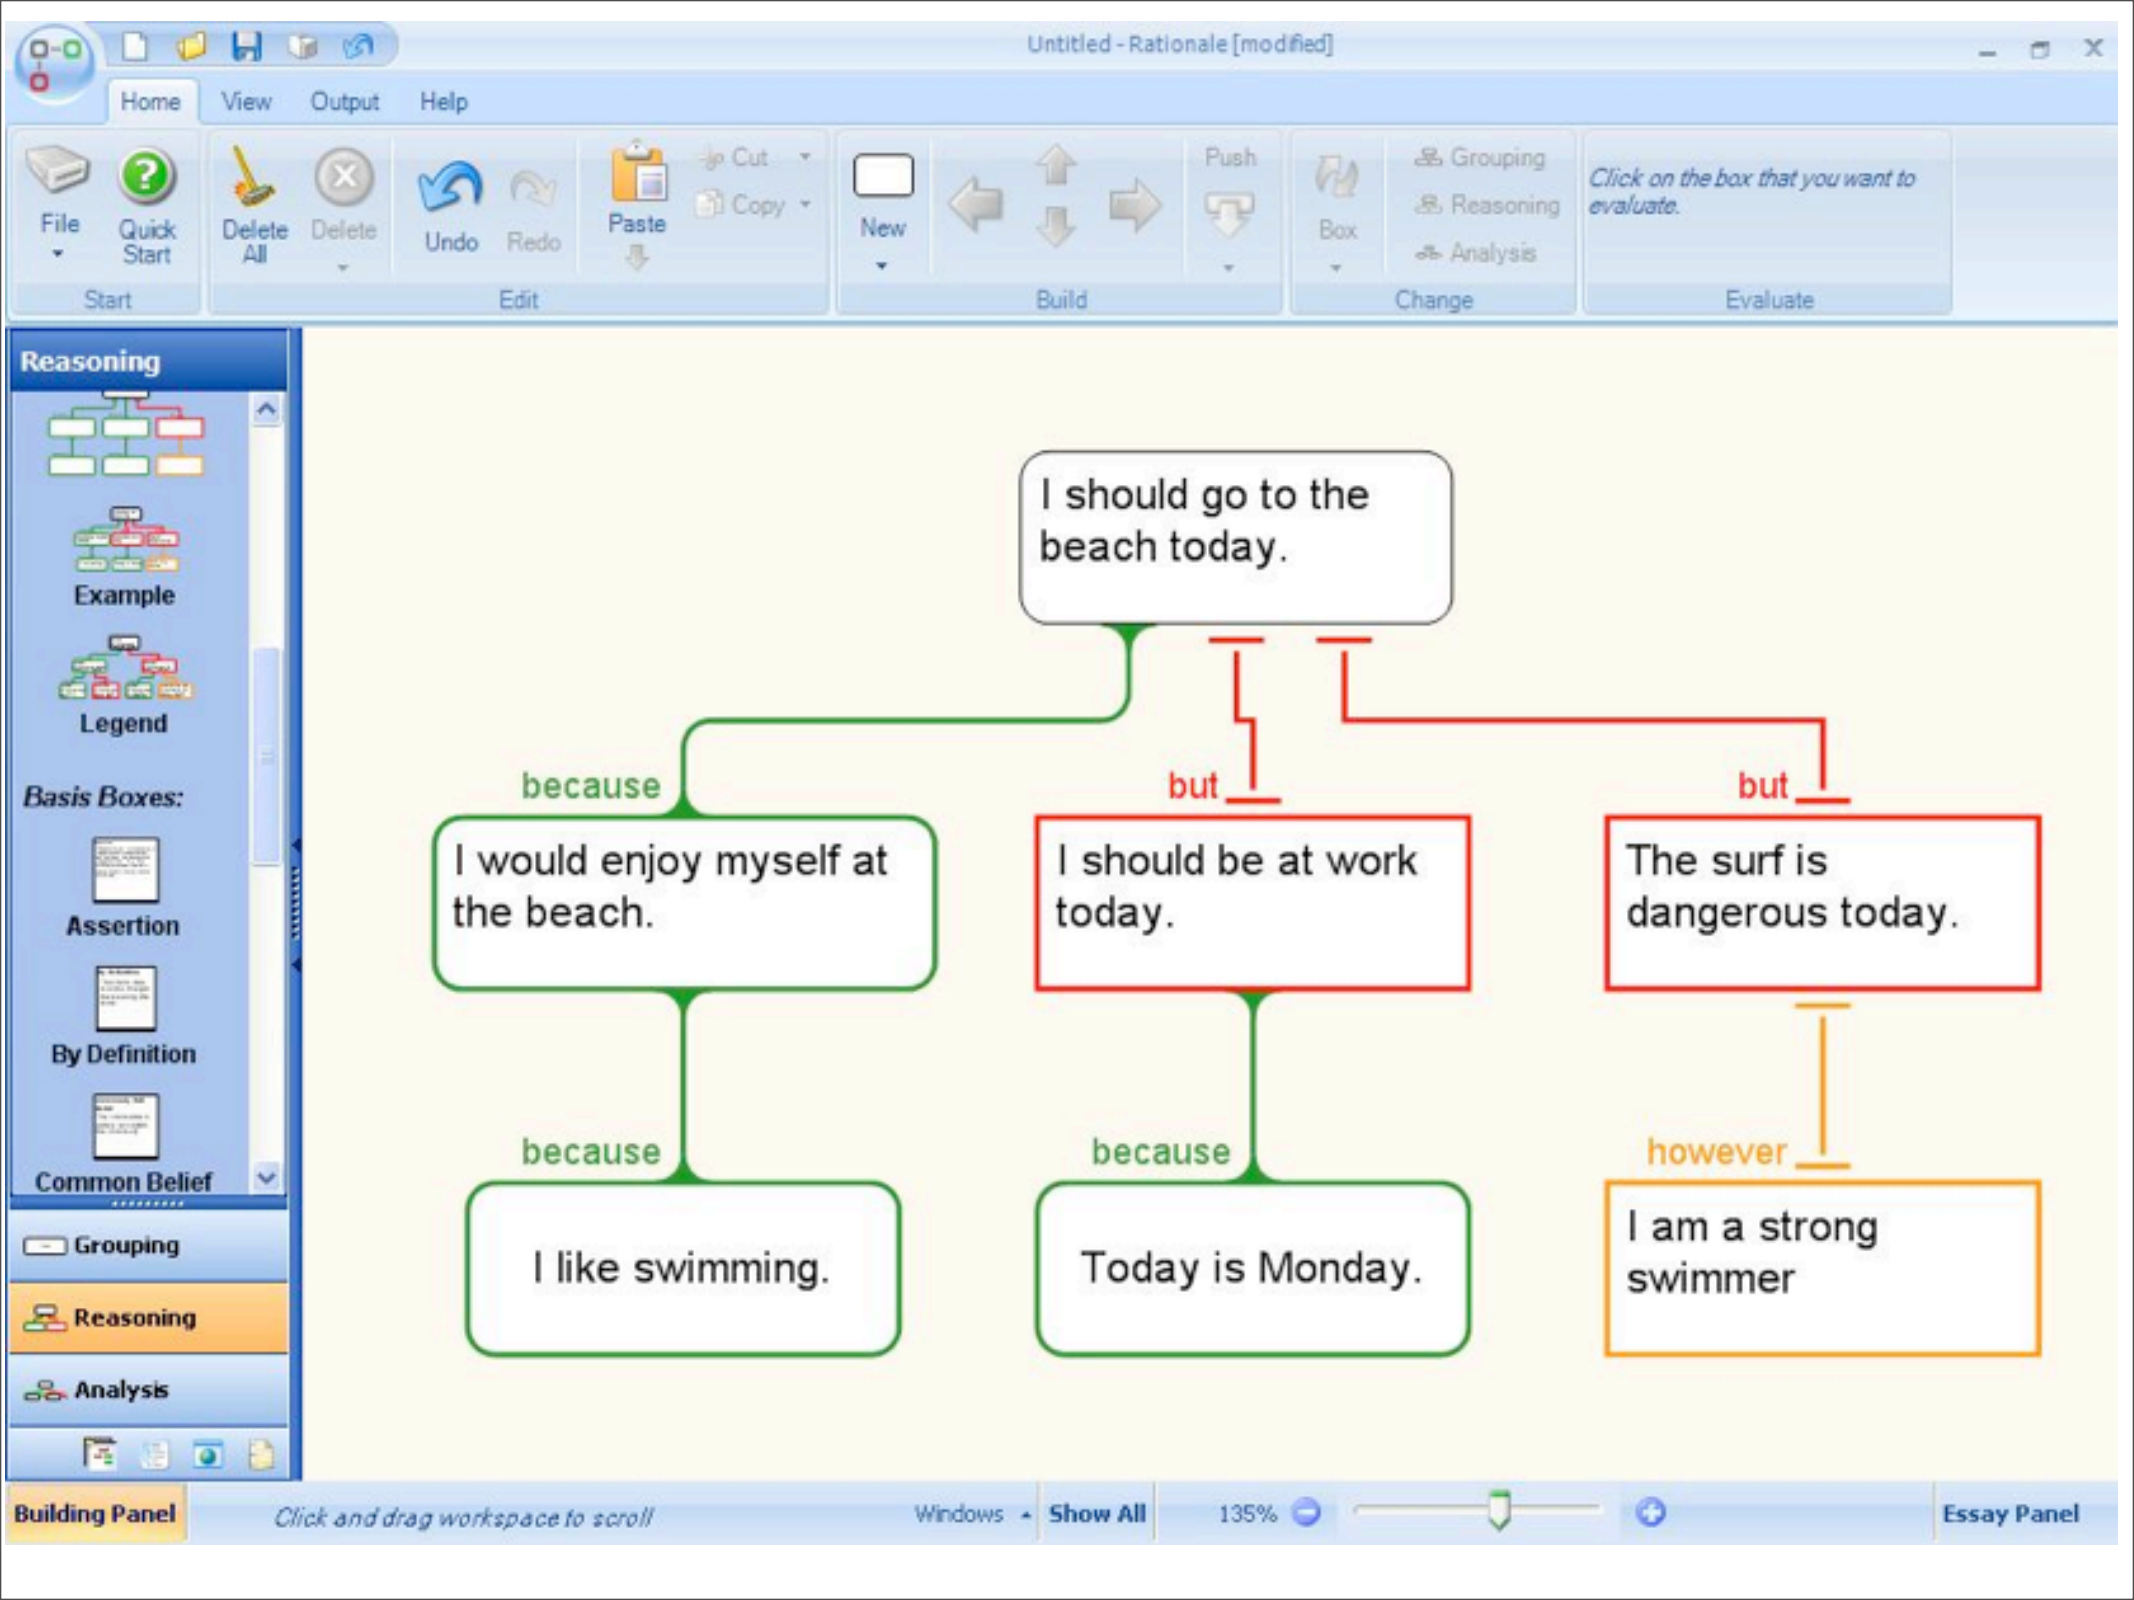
Untitled - Rationale [modified]

Home View Output Help

File
Quick Start
Start

Delete All
Delete
Undo
Redo
Paste
Cut
Copy
Edit

New
Push
Build

Box
Grouping
Reasoning
Analysis
Change

Click on the box that you want to evaluate.
Evaluate

Reasoning

Example

Legend

Basis Boxes:

Assertion

By Definition

Common Belief

Grouping

Reasoning

Analysis

I should go to the beach today.

because

I would enjoy myself at the beach.

but

I should be at work today.

but

The surf is dangerous today.

because

I like swimming.

because

Today is Monday.

however

I am a strong swimmer

Building Panel
Click and drag workspace to scroll
Windows
Show All
135%
Essay Panel